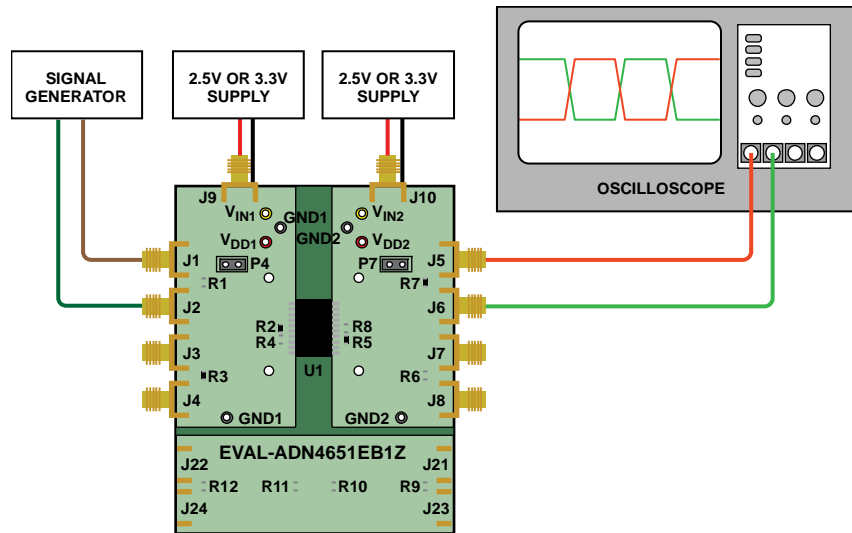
SIGNAL GENERATOR

2.5V OR 3.3V SUPPLY

2.5V OR 3.3V SUPPLY

OSCILLOSCOPE

J9
$V_{IN1}$
GND1
GND2
$V_{IN2}$
J10
$V_{DD1}$
$V_{DD2}$
J1
P4
P7
J5
R1
R7
J2
J6
R2
R4
R8
R5
J3
J7
R3
U1
R6
J4
GND1
GND2
J8

EVAL-ADN4651EB1Z

J22
J21
R12
R11
R10
R9
J24
J23